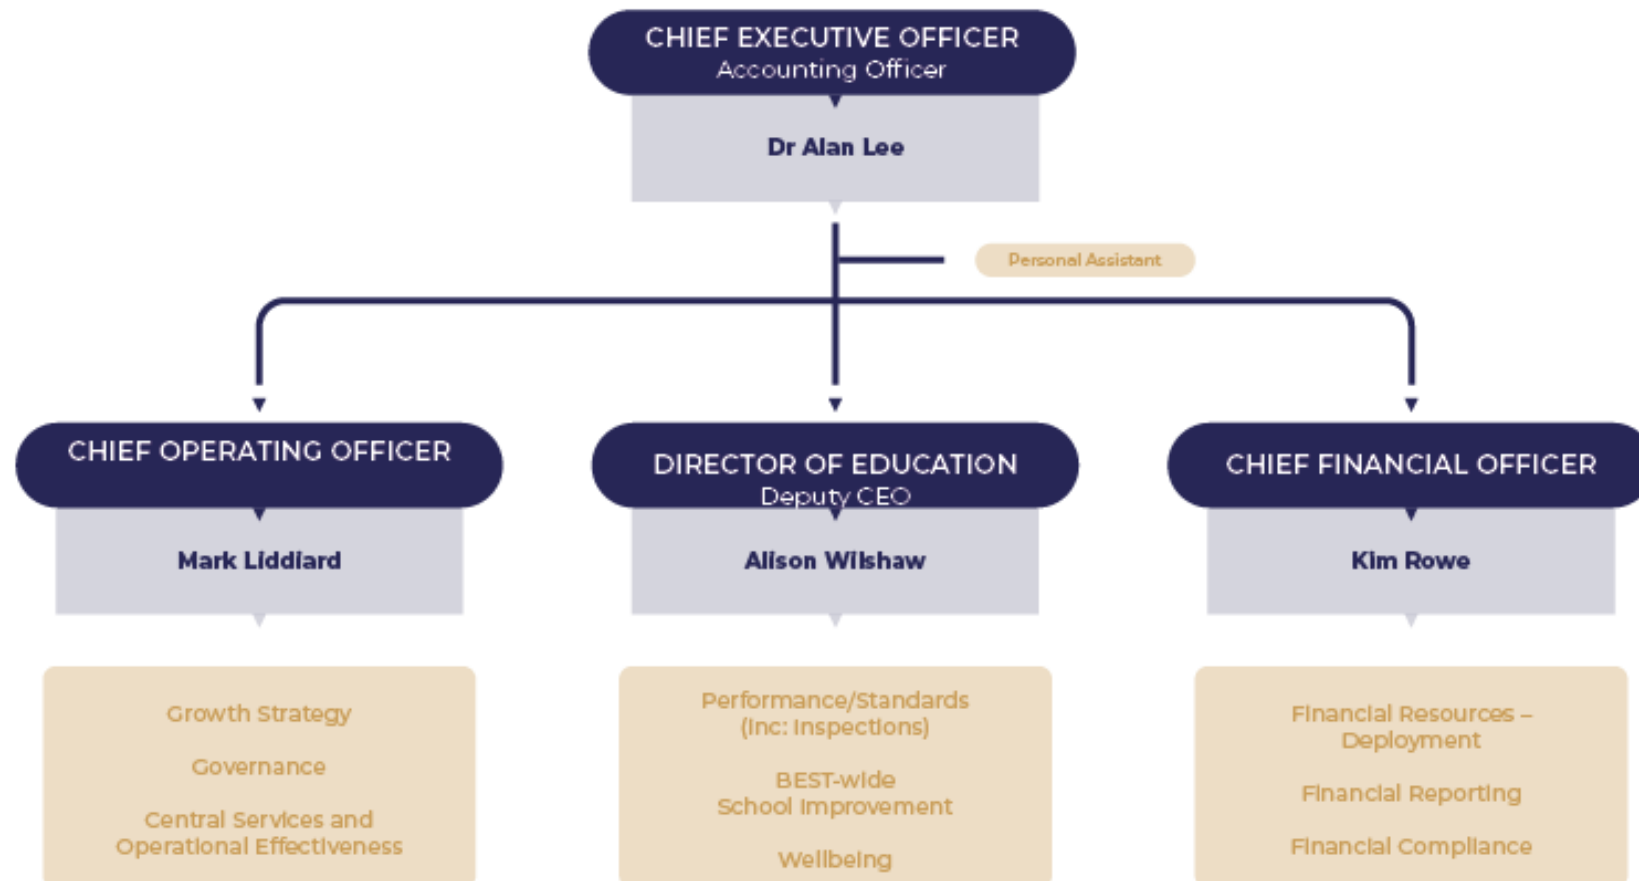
CHIEF EXECUTIVE OFFICER
Accounting Officer

Dr Alan Lee

Personal Assistant

CHIEF OPERATING OFFICER

Mark Liddiard

Growth Strategy

Governance

Central Services and Operational Effectiveness

DIRECTOR OF EDUCATION
Deputy CEO

Alison Wilshaw

Performance/Standards (Inc: Inspections)

BEST-wide School Improvement

Wellbeing

CHIEF FINANCIAL OFFICER

Kim Rowe

Financial Resources – Deployment

Financial Reporting

Financial Compliance